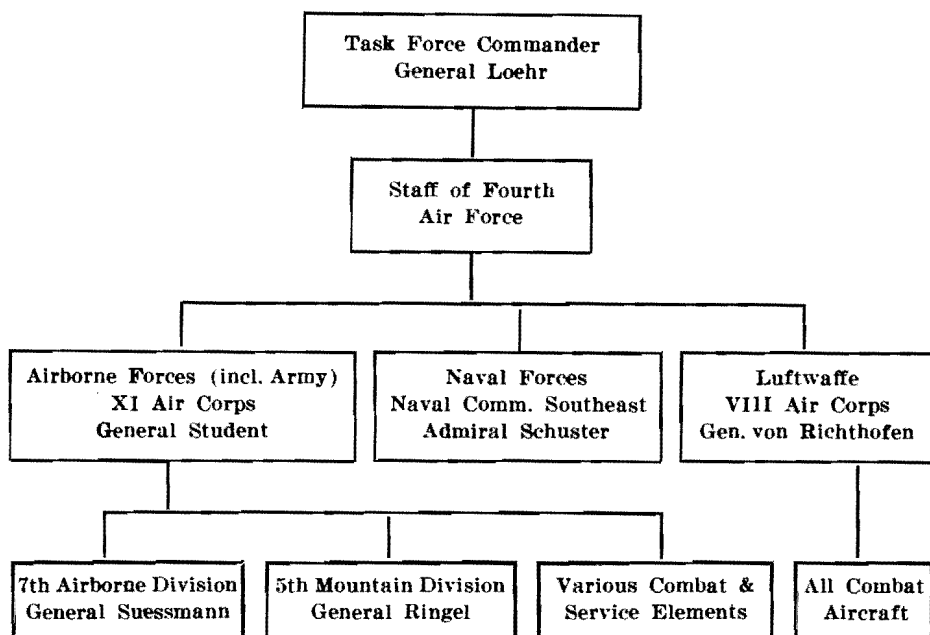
Task Force Commander
General Loehr

Staff of Fourth
Air Force

Airborne Forces (incl. Army)
XI Air Corps
General Student

Naval Forces
Naval Comm. Southeast
Admiral Schuster

Luftwaffe
VIII Air Corps
Gen. von Richthofen

7th Airborne Division
General Suessmann

5th Mountain Division
General Ringel

Various Combat &
Service Elements

All Combat
Aircraft